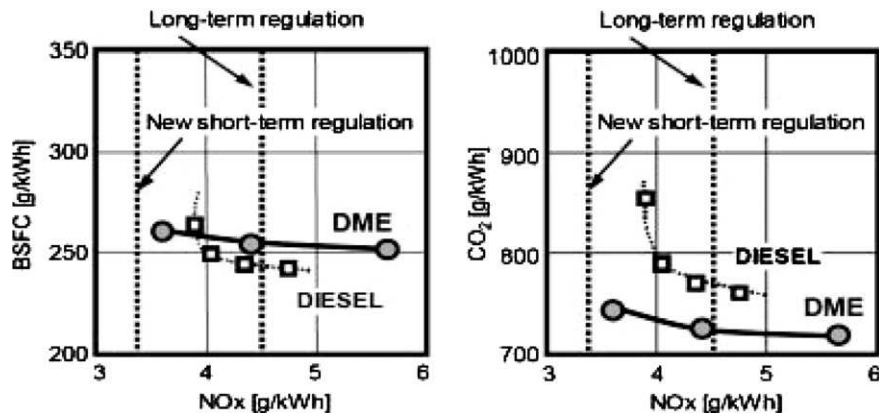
Long-term regulation

New short-term regulation

BSFC [g/kWh]

350

300

250

200

DME

DIESEL

3

4

5

6

NOx [g/kWh]

Long-term regulation

New short-term regulation

$CO_2$ [g/kWh]

1000

900

800

700

DIESEL

DME

3

4

5

6

NOx [g/kWh]